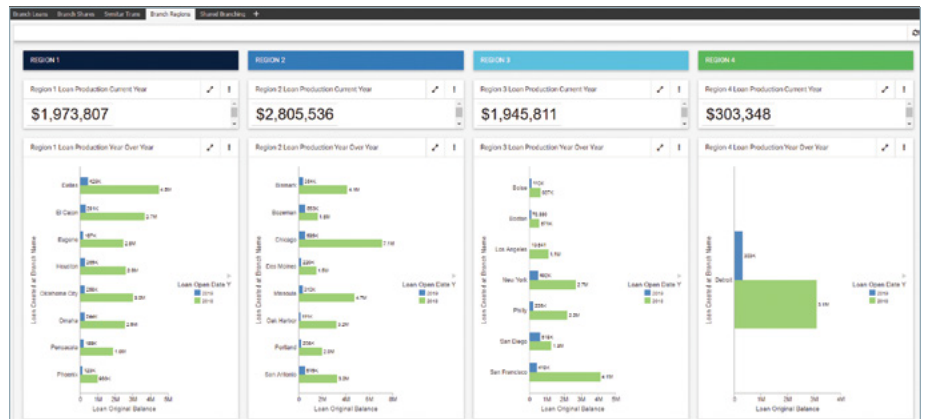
Branch Loans | Branch Shares | Similar Trans | Branch Regions | Shared Branching | +

REGION 1

Region 1 Loan Production Current Year

$1,973,807

Region 1 Loan Production Year Over Year

Loan Created at Branch Name

Dallas
El Cajon
Eugene
Houston
Oklahoma City
Omaha
Pensacola
Phoenix

Loan Open Date Y
2019
2018

0 1M 2M 3M 4M 5M
Loan Original Balance

REGION 2

Region 2 Loan Production Current Year

$2,805,536

Region 2 Loan Production Year Over Year

Loan Created at Branch Name

Bismarck
Bozeman
Chicago
Des Moines
Missoula
Oak Harbor
Portland
San Antonio

Loan Open Date Y
2019
2018

0 2M 4M 6M 8M
Loan Original Balance

REGION 3

Region 3 Loan Production Current Year

$1,945,811

Region 3 Loan Production Year Over Year

Loan Created at Branch Name

Boise
Boston
Los Angeles
New York
Philly
San Diego
San Francisco

Loan Open Date Y
2019
2018

0 1M 2M 3M 4M 5M
Loan Original Balance

REGION 4

Region 4 Loan Production Current Year

$303,348

Region 4 Loan Production Year Over Year

Loan Created at Branch Name

Detroit

Loan Open Date Y
2019
2018

0 1M 2M 3M 4M
Loan Original Balance